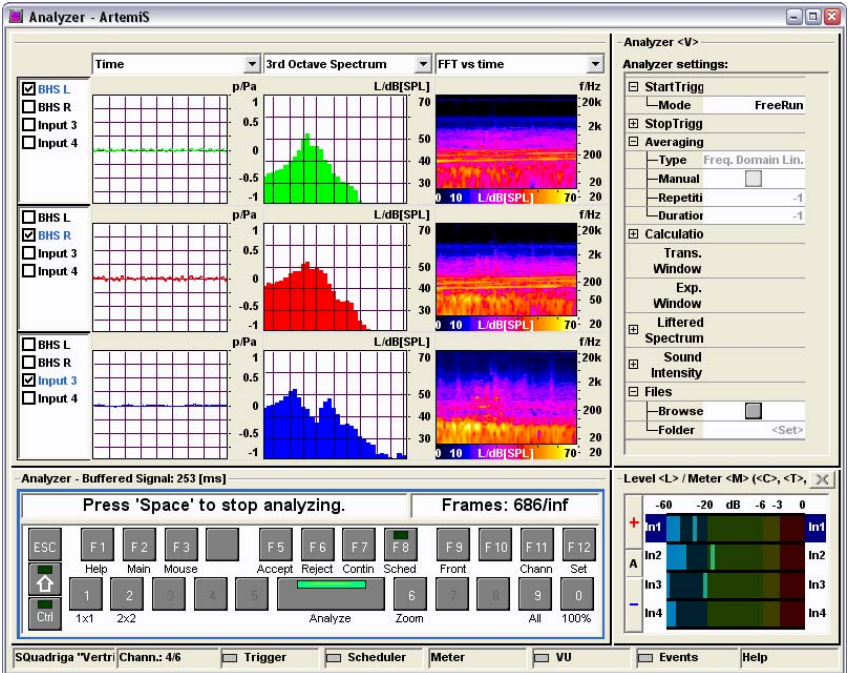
Analyzer - ArtemiS

Time

3rd Octave Spectrum

FFT vs time

BHS L
BHS R
Input 3
Input 4

p/Pa
1
0.5
0
-0.5
-1

L/dB[SPL]
70
50
40
30

f/Hz
20k
2k
200
20
20

0 10 L/dB[SPL] 70

BHS L
BHS R
Input 3
Input 4

p/Pa
1
0.5
0
-0.5
-1

L/dB[SPL]
70
50
40
30

f/Hz
20k
2k
200
50
20

0 10 L/dB[SPL] 70

BHS L
BHS R
Input 3
Input 4

p/Pa
1
0.5
0
-0.5
-1

L/dB[SPL]
70
50
40
30

f/Hz
20k
2k
200
20

0 10 L/dB[SPL] 70

Analyzer <V>

Analyzer settings:

StartTrigg
Mode FreeRun
StopTrigg
Averaging
Type Freq. Domain Lin.
Manual
Repetiti -1
Duratior -1
Calculatio
Trans. Window
Exp. Window
Liftered Spectrum
Sound Intensity
Files
Browse
Folder <Set>

Analyzer - Buffered Signal: 253 [ms]

Press 'Space' to stop analyzing.

Frames: 686/inf

ESC
F1 Help
F2 Main
F3 Mouse
F5 Accept
F6 Reject
F7 Contin
F8 Sched
F9 Front
F10
F11 Chann
F12 Set
Ctrl
1 1x1
2 2x2
3
4
5
Analyze
6 Zoom
7
8
9 All
0 100%

Level <L> / Meter <M> (<C>, <T>,

-60 -20 dB -6 -3 0
+
A
-
In1
In2
In3
In4
In1
In2
In3
In4

SQuadriga "Vertri
Chann.: 4/6
Trigger
Scheduler
Meter
VU
Events
Help